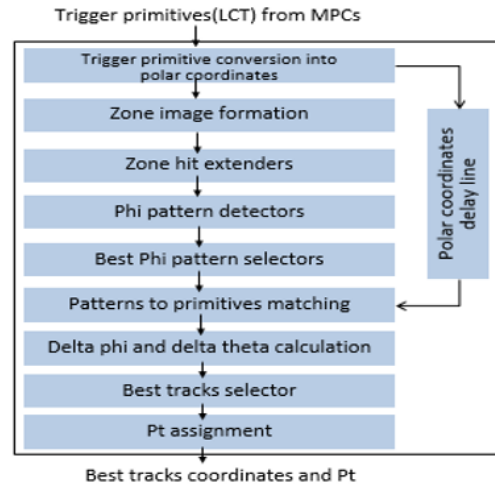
Trigger primitives(LCT) from MPCs

Trigger primitive conversion into polar coordinates

Zone image formation

Zone hit extenders

Phi pattern detectors

Best Phi pattern selectors

Patterns to primitives matching

Delta phi and delta theta calculation

Best tracks selector

Pt assignment

Polar coordinates delay line

Best tracks coordinates and Pt